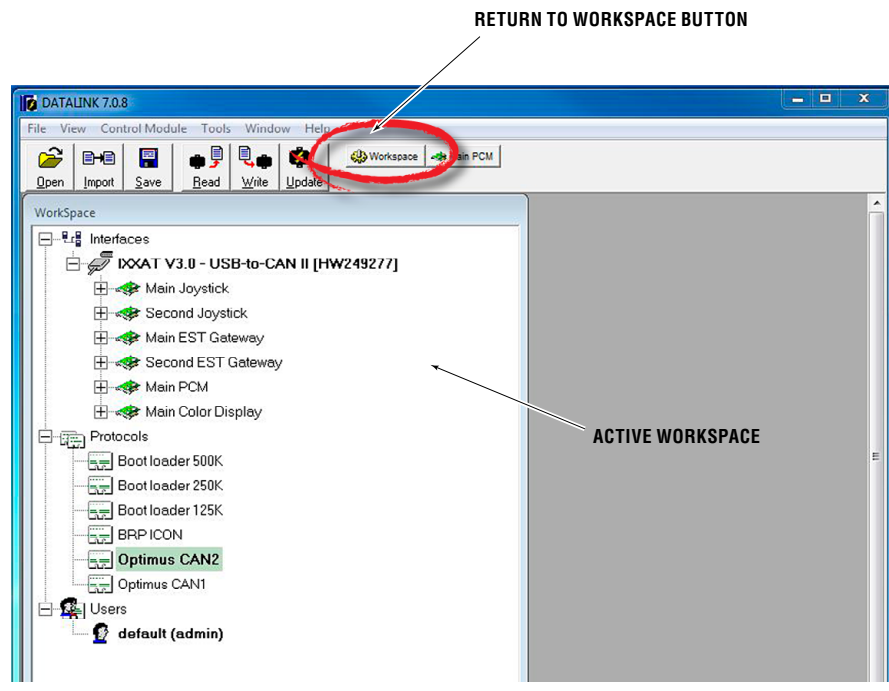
RETURN TO WORKSPACE BUTTON

DATALINK 7.0.8

File View Control Module Tools Window Help

Open Import Save Read Write Update

Workspace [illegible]ain PCM

WorkSpace

Interfaces

IXXAT V3.0 - USB-to-CAN II [HW249277]

Main Joystick

Second Joystick

Main EST Gateway

Second EST Gateway

Main PCM

Main Color Display

Protocols

Boot loader 500K

Boot loader 250K

Boot loader 125K

BRP ICON

Optimus CAN2

Optimus CAN1

Users

default (admin)

ACTIVE WORKSPACE